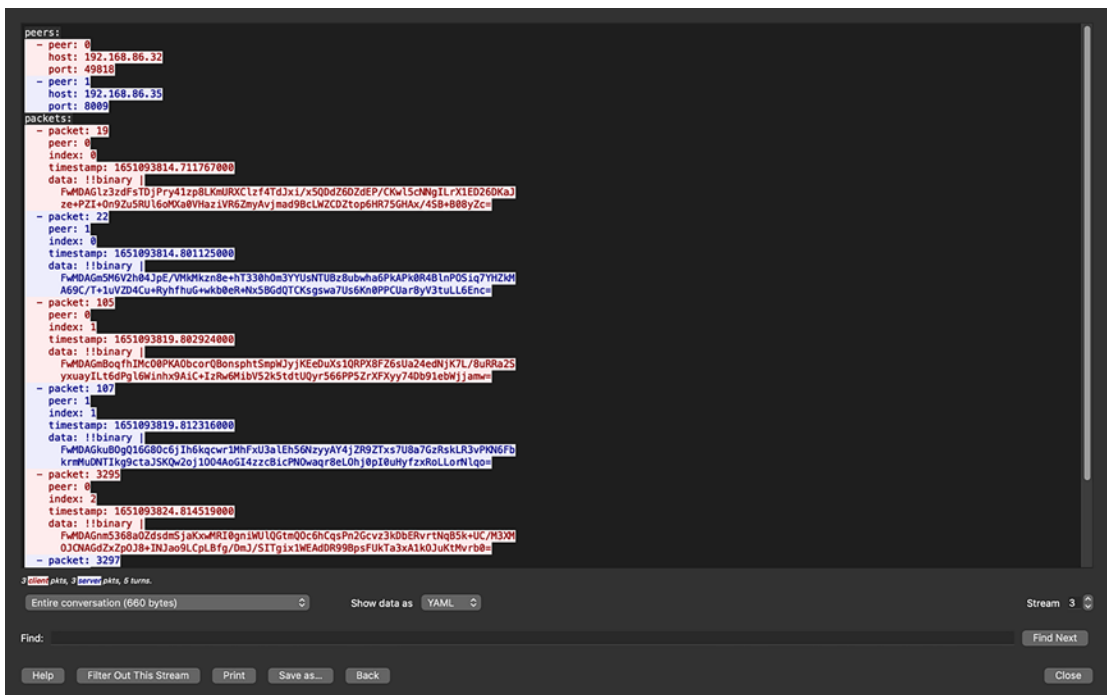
peers:
  - peer: 0
    host: 192.168.86.32
    port: 49818
  - peer: 1
    host: 192.168.86.35
    port: 8009
packets:
  - packet: 19
    peer: 0
    index: 0
    timestamp: 1651093814.711767000
    data: !!binary |
      FwMDAGlz3zdFsTDjPry41zp8LKmURXClzf4TdJxi/x5QDdZ6DZdEP/CKwl5cNNgILrX1ED26DKaJ
      ze+PZI+On9Zu5RUl6oMXa0VHaziVR6ZmyAvjmad9BcLWZCDZtop6HR75GHAx/4SB+B08yZc=
  - packet: 22
    peer: 1
    index: 0
    timestamp: 1651093814.801125000
    data: !!binary |
      FwMDAGm5M6V2h04JpE/VMkMkzn8e+hT330hOm3YYUsNTUBz8ubwha6PkAPk0R4BlnPOSiq7YHZkM
      A69C/T+1uVZD4Cu+RyhfhuG+wkb0eR+Nx5BGdQTCKsgswa7Us6Kn0PPCUar8yV3tuLL6Enc=
  - packet: 105
    peer: 0
    index: 1
    timestamp: 1651093819.802924000
    data: !!binary |
      FwMDAGmBoqfhIMcO0PKAObcorQBonsphtSmpWJyjKEeDuXs1QRPX8FZ6sUa24edNjK7L/8uRRa2S
      yxuayILt6dPgl6Winhx9AiC+IzRw6MibV52k5tdtUQyr566PP5ZrXFXyy74Db91ebWjjamw=
  - packet: 107
    peer: 1
    index: 1
    timestamp: 1651093819.812316000
    data: !!binary |
      FwMDAGkuBOgQ16G8Oc6jIh6kqcwr1MhFxU3alEh56NzyyAY4jZR9ZTxs7U8a7GzRskLR3vPKN6Fb
      krmMuDNTIkg9ctaJSKQw2oj1OO4AoGI4zzcBicPNOwaqr8eLOhj0pI0uHyfzxRoLLorNlqo=
  - packet: 3295
    peer: 0
    index: 2
    timestamp: 1651093824.814519000
    data: !!binary |
      FwMDAGnm5368aOZdsdmSjaKxwMRI0gniWUlQGtmQOc6hCqsPn2Gcvz3kDbERvrtNqB5k+UC/M3XM
      OJCNAGdZxZpOJ8+INJao9LCpLBfg/OmJ/SITgix1WEAdDR99BpsFUkTa3xA1kOJuKtMvrb0=
  - packet: 3297

3 client pkts, 3 server pkts, 6 turns.

Entire conversation (660 bytes)
Show data as YAML
Stream 3
Find:
Find Next
Help
Filter Out This Stream
Print
Save as...
Back
Close